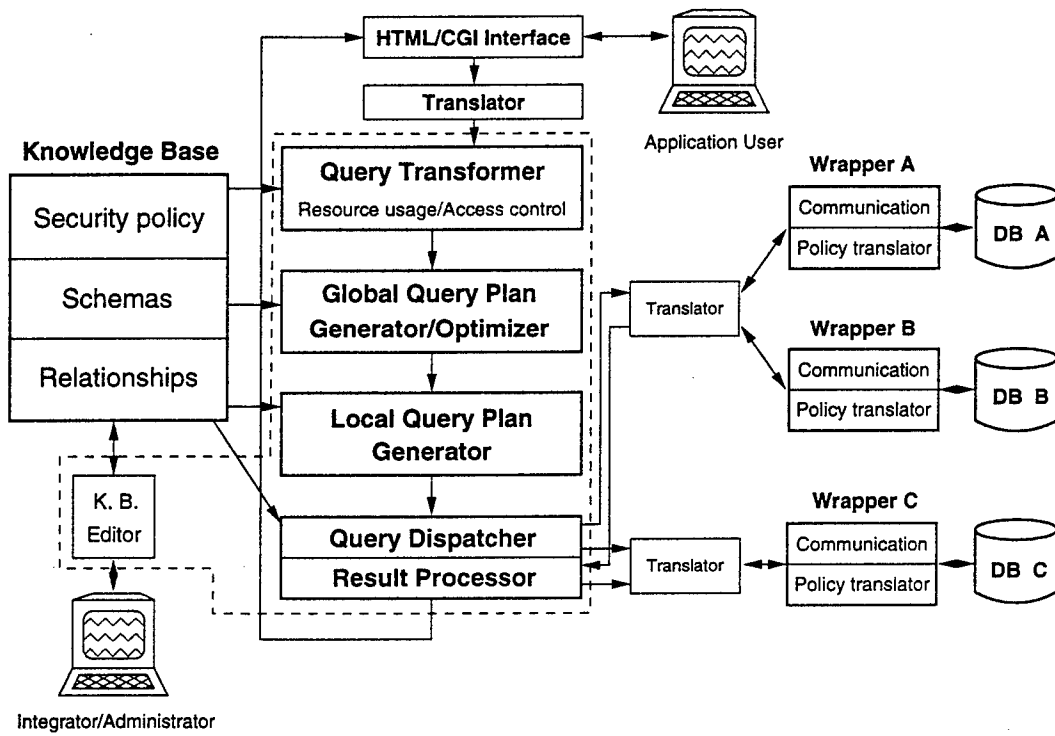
HTML/CGI Interface

Translator

Application User

Knowledge Base

Security policy

Schemas

Relationships

Query Transformer

Resource usage/Access control

Global Query Plan Generator/Optimizer

Local Query Plan Generator

Query Dispatcher

Result Processor

K. B. Editor

Integrator/Administrator

Translator

Translator

Wrapper A

Communication

Policy translator

DB A

Wrapper B

Communication

Policy translator

DB B

Wrapper C

Communication

Policy translator

DB C